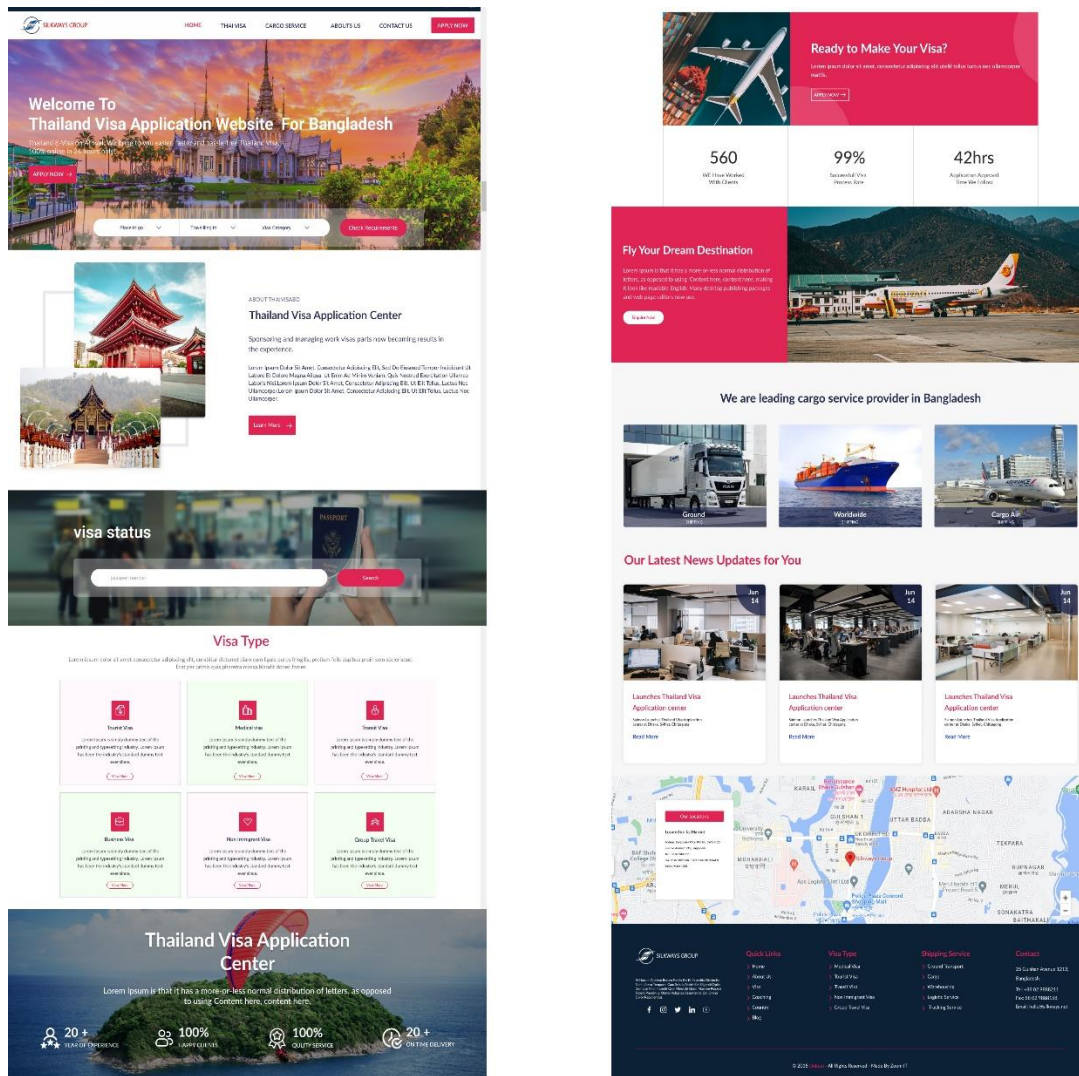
SILKWAYS GROUP

HOME THAI VISA CARGO SERVICE ABOUTS US CONTACT US APPLY NOW

Welcome To
Thailand Visa Application Website For Bangladesh

Thailand e-Visa On Arrival. We help to make easier, faster and hassle free Thailand Visa. 100% online in 24 hours or less.

APPLY NOW →

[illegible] Travelling to Visa Category Check Requirements

ABOUT THAIVISABD

Thailand Visa Application Center

Sponsoring and managing work visas parts now becoming results in the experience.

Lorem Ipsum Dolor Sit Amet, Consectetur Adipiscing Elit, Sed Do Eiusmod Tempor Incididunt Ut Labore Et Dolore Magna Aliqua. Ut Enim Ad Minim Veniam, Quis Nostrud Exercitation Ullamco Laboris Nisi Lorem Ipsum Dolor Sit Amet, Consectetur Adipiscing Elit. Ut Elit Tellus, Luctus Nec Ullamcorper Lorem Ipsum Dolor Sit Amet, Consectetur Adipiscing Elit. Ut Elit Tellus, Luctus Nec Ullamcorper.

Learn More →

visa status

passport number

Search

Visa Type

Lorem ipsum dolor sit amet, consectetur adipiscing elit, curabitur dictumst diam com fgatis purus fringilla, pretium felis dapibus proin sem scelerisque. Erat per amet quis pharetra massa blandit donec lorem.

Tourist Visa
Lorem ipsum is simply dummy text of the printing and typesetting industry. Lorem Ipsum has been the industry's standard dummy text ever since.
View More

Medical Visa
Lorem ipsum is simply dummy text of the printing and typesetting industry. Lorem Ipsum has been the industry's standard dummy text ever since.
View More

Transit Visa
Lorem ipsum is simply dummy text of the printing and typesetting industry. Lorem Ipsum has been the industry's standard dummy text ever since.
View More

Business Visa
Lorem ipsum is simply dummy text of the printing and typesetting industry. Lorem Ipsum has been the industry's standard dummy text ever since.
View More

Non-Immigrant Visa
Lorem ipsum is simply dummy text of the printing and typesetting industry. Lorem Ipsum has been the industry's standard dummy text ever since.
View More

Group Travel Visa
Lorem ipsum is simply dummy text of the printing and typesetting industry. Lorem Ipsum has been the industry's standard dummy text ever since.
View More

Thailand Visa Application Center

Lorem Ipsum is that it has a more-or-less normal distribution of letters, as opposed to using Content here, content here.

20 + YEAR OF EXPERIENCE
100% HAPPY CLIENTS
100% QUALITY SERVICE
20 + ON TIME DELIVERY

Ready to Make Your Visa?

Lorem ipsum dolor sit amet, consectetur adipiscing elit sedilit tellus luctus nec ullamcorper mattis.

APPLY NOW →

560
WE Have Worked With Clients

99%
Successful Visa Process Rate

42hrs
Application Approval Time We Follow

Fly Your Dream Destination

Lorem Ipsum is that it has a more-or-less normal distribution of letters, as opposed to using 'Content here, content here', making it look like readable English. Many desktop publishing packages and web page editors now use.

Inquire Now

We are leading cargo service provider in Bangladesh

Ground
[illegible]

Worldwide
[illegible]

Cargo Air
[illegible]

Our Latest News Updates for You

Jun 14
Launches Thailand Visa Application center
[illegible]
Read More

Jun 14
Launches Thailand Visa Application center
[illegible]
Read More

Jun 14
Launches Thailand Visa Application center
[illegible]
Read More

Our Locations
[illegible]

KARAIL GULSHAN 1 UTTAR BADDA ADARSHA NAGAR TEJKUNIPARA MOHAKHALI Silkways Group TEKPARA BHUNAGAR MERUL SONAKATRA BAITHAKALI

SILKWAYS GROUP

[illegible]

Quick Links
Home
About Us
Visa
Coaching
Courses
Blog

Visa Type
Medical Visa
Tourist Visa
Transit Visa
Non-Immigrant Visa
Group Travel Visa

Shipping Service
Ground Transport
Cargo
Warehousing
Logistic Service
Trucking Service

Contact
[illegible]
Bangladesh
Tel: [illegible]
Fax: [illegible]
Email: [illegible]

© 2023 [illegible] - All Rights Reserved - Made By Zoom IT